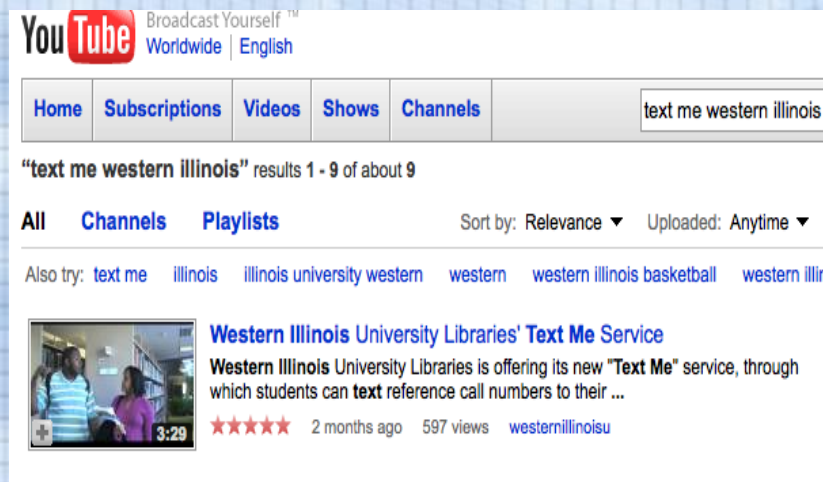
YouTube Broadcast Yourself ™
Worldwide | English

Home Subscriptions Videos Shows Channels

text me western illinois

"text me western illinois" results 1 - 9 of about 9

All Channels Playlists

Sort by: Relevance ▼ Uploaded: Anytime ▼

Also try: text me illinois illinois university western western western illinois basketball western illi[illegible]

3:29

Western Illinois University Libraries' Text Me Service

Western Illinois University Libraries is offering its new "Text Me" service, through which students can text reference call numbers to their ...

2 months ago 597 views westernillinoisu